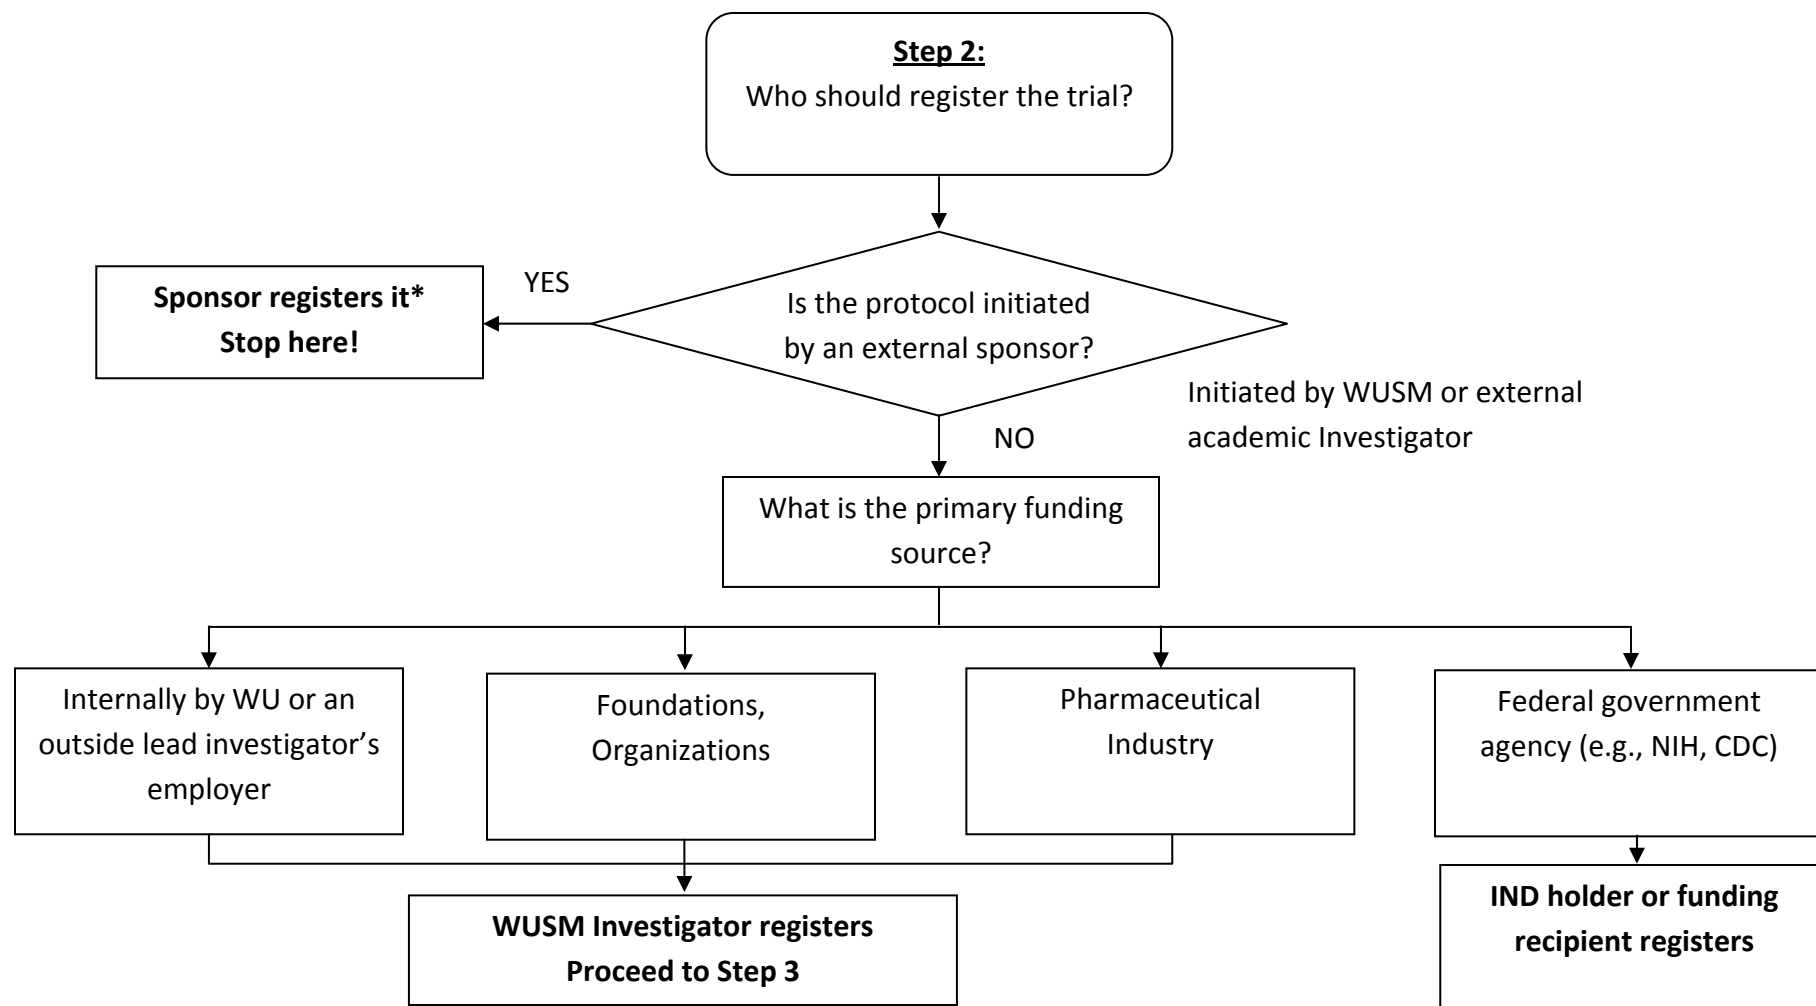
**Step 2:**
Who should register the trial?

Is the protocol initiated by an external sponsor?

YES

**Sponsor registers it***
**Stop here!**

NO

Initiated by WUSM or external academic Investigator

What is the primary funding source?

Internally by WU or an outside lead investigator's employer

Foundations, Organizations

Pharmaceutical Industry

Federal government agency (e.g., NIH, CDC)

**WUSM Investigator registers**
**Proceed to Step 3**

**IND holder or funding recipient registers**